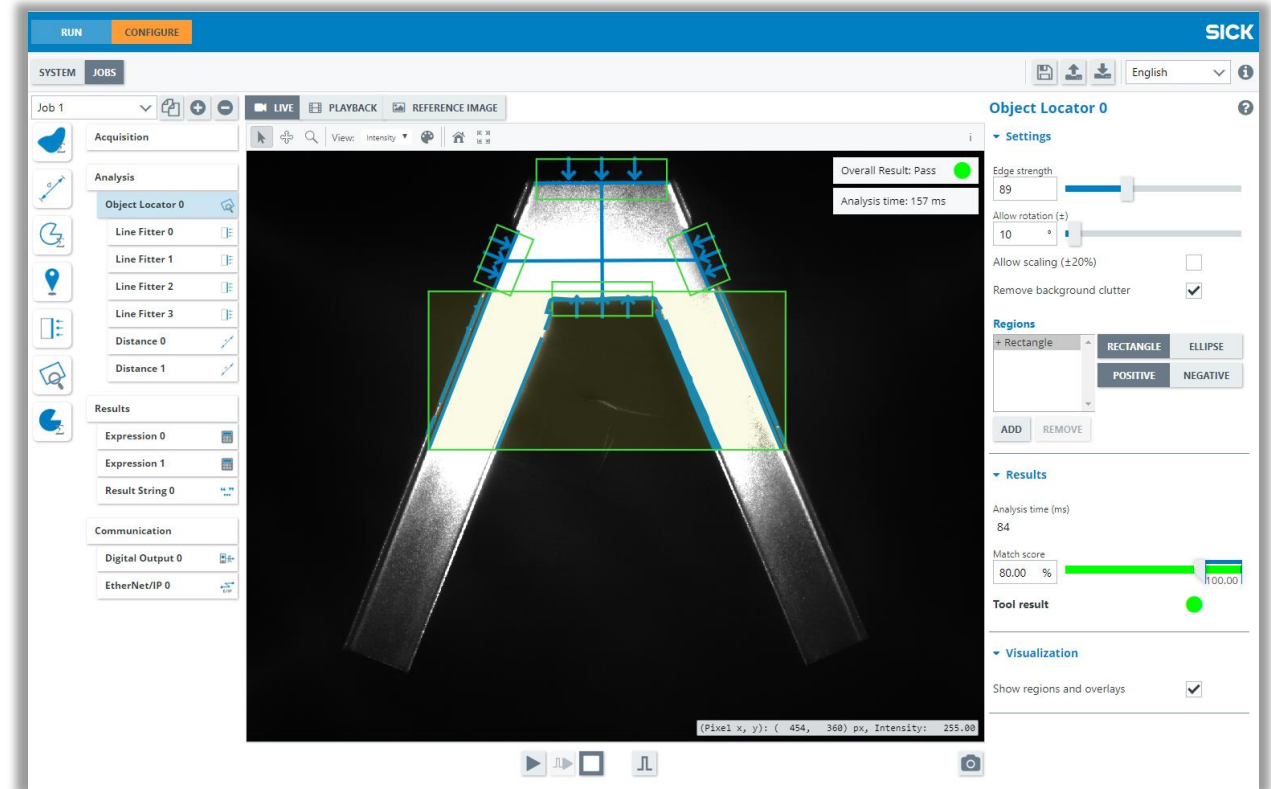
RUN CONFIGURE

SICK

SYSTEM JOBS

English

Job 1

LIVE PLAYBACK REFERENCE IMAGE

View: Intensity

Acquisition

Analysis

Object Locator 0

Line Fitter 0

Line Fitter 1

Line Fitter 2

Line Fitter 3

Distance 0

Distance 1

Results

Expression 0

Expression 1

Result String 0

Communication

Digital Output 0

EtherNet/IP 0

Overall Result: Pass

Analysis time: 157 ms

(Pixel x, y): ( 454, 360) px, Intensity: 255.00

Object Locator 0

Settings

Edge strength

89

Allow rotation (±)

10 °

Allow scaling (±20%)

Remove background clutter

Regions

+ Rectangle

RECTANGLE ELLIPSE

POSITIVE NEGATIVE

ADD REMOVE

Results

Analysis time (ms)

84

Match score

80.00 %

100.00

Tool result

Visualization

Show regions and overlays